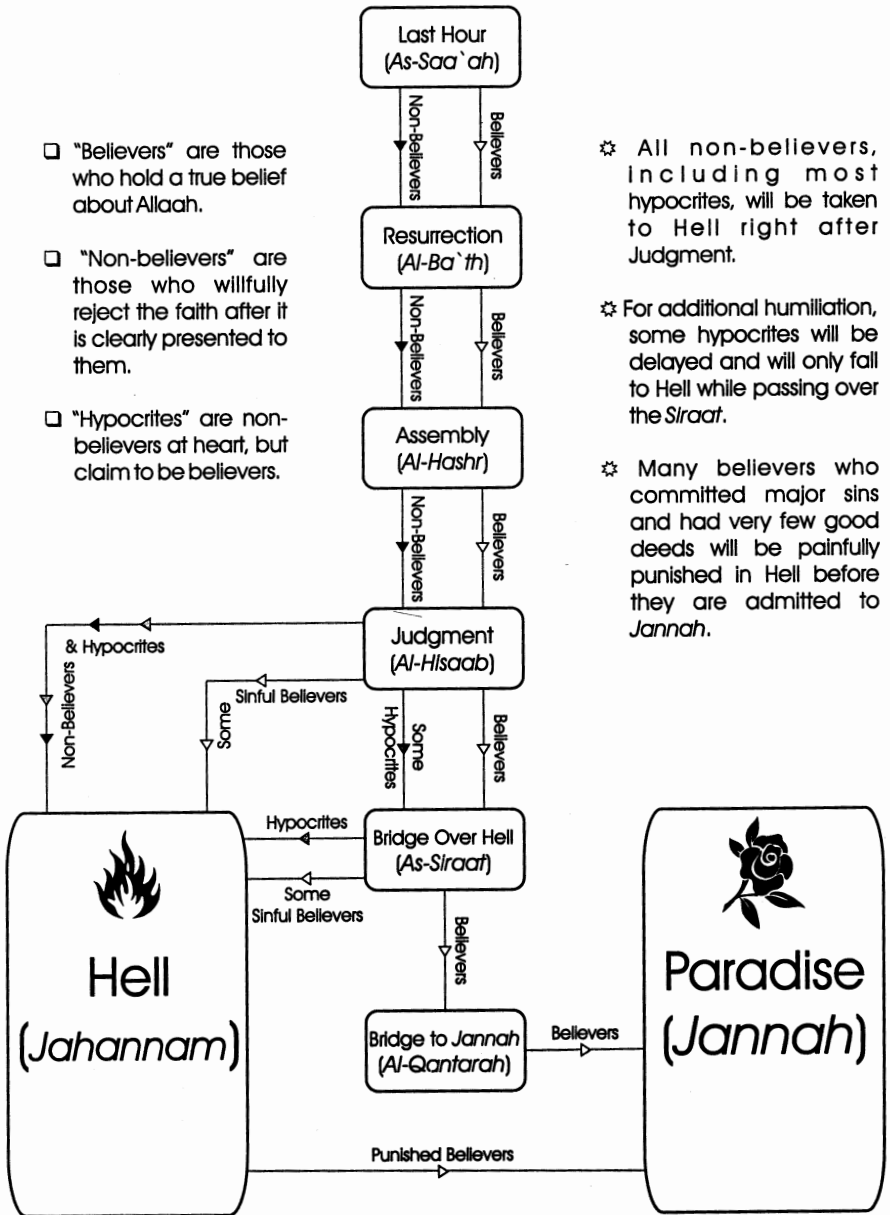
Last Hour
(As-Saa`ah)

Non-Believers
Believers

❑ "Believers" are those who hold a true belief about Allaah.

❑ "Non-believers" are those who willfully reject the faith after it is clearly presented to them.

❑ "Hypocrites" are non-believers at heart, but claim to be believers.

☼ All non-believers, including most hypocrites, will be taken to Hell right after Judgment.

☼ For additional humiliation, some hypocrites will be delayed and will only fall to Hell while passing over the Siraat.

☼ Many believers who committed major sins and had very few good deeds will be painfully punished in Hell before they are admitted to Jannah.

Resurrection
(Al-Ba`th)

Non-Believers
Believers

Assembly
(Al-Hashr)

Non-Believers
Believers

Judgment
(Al-Hisaab)

& Hypocrites
Non-Believers
Sinful Believers
Some
Some Hypocrites
Believers

Hypocrites
Bridge Over Hell
(As-Siraat)
Some Sinful Believers
Believers

Hell
(Jahannam)

Paradise
(Jannah)

Bridge to Jannah
(Al-Qantarah)
Believers

Punished Believers